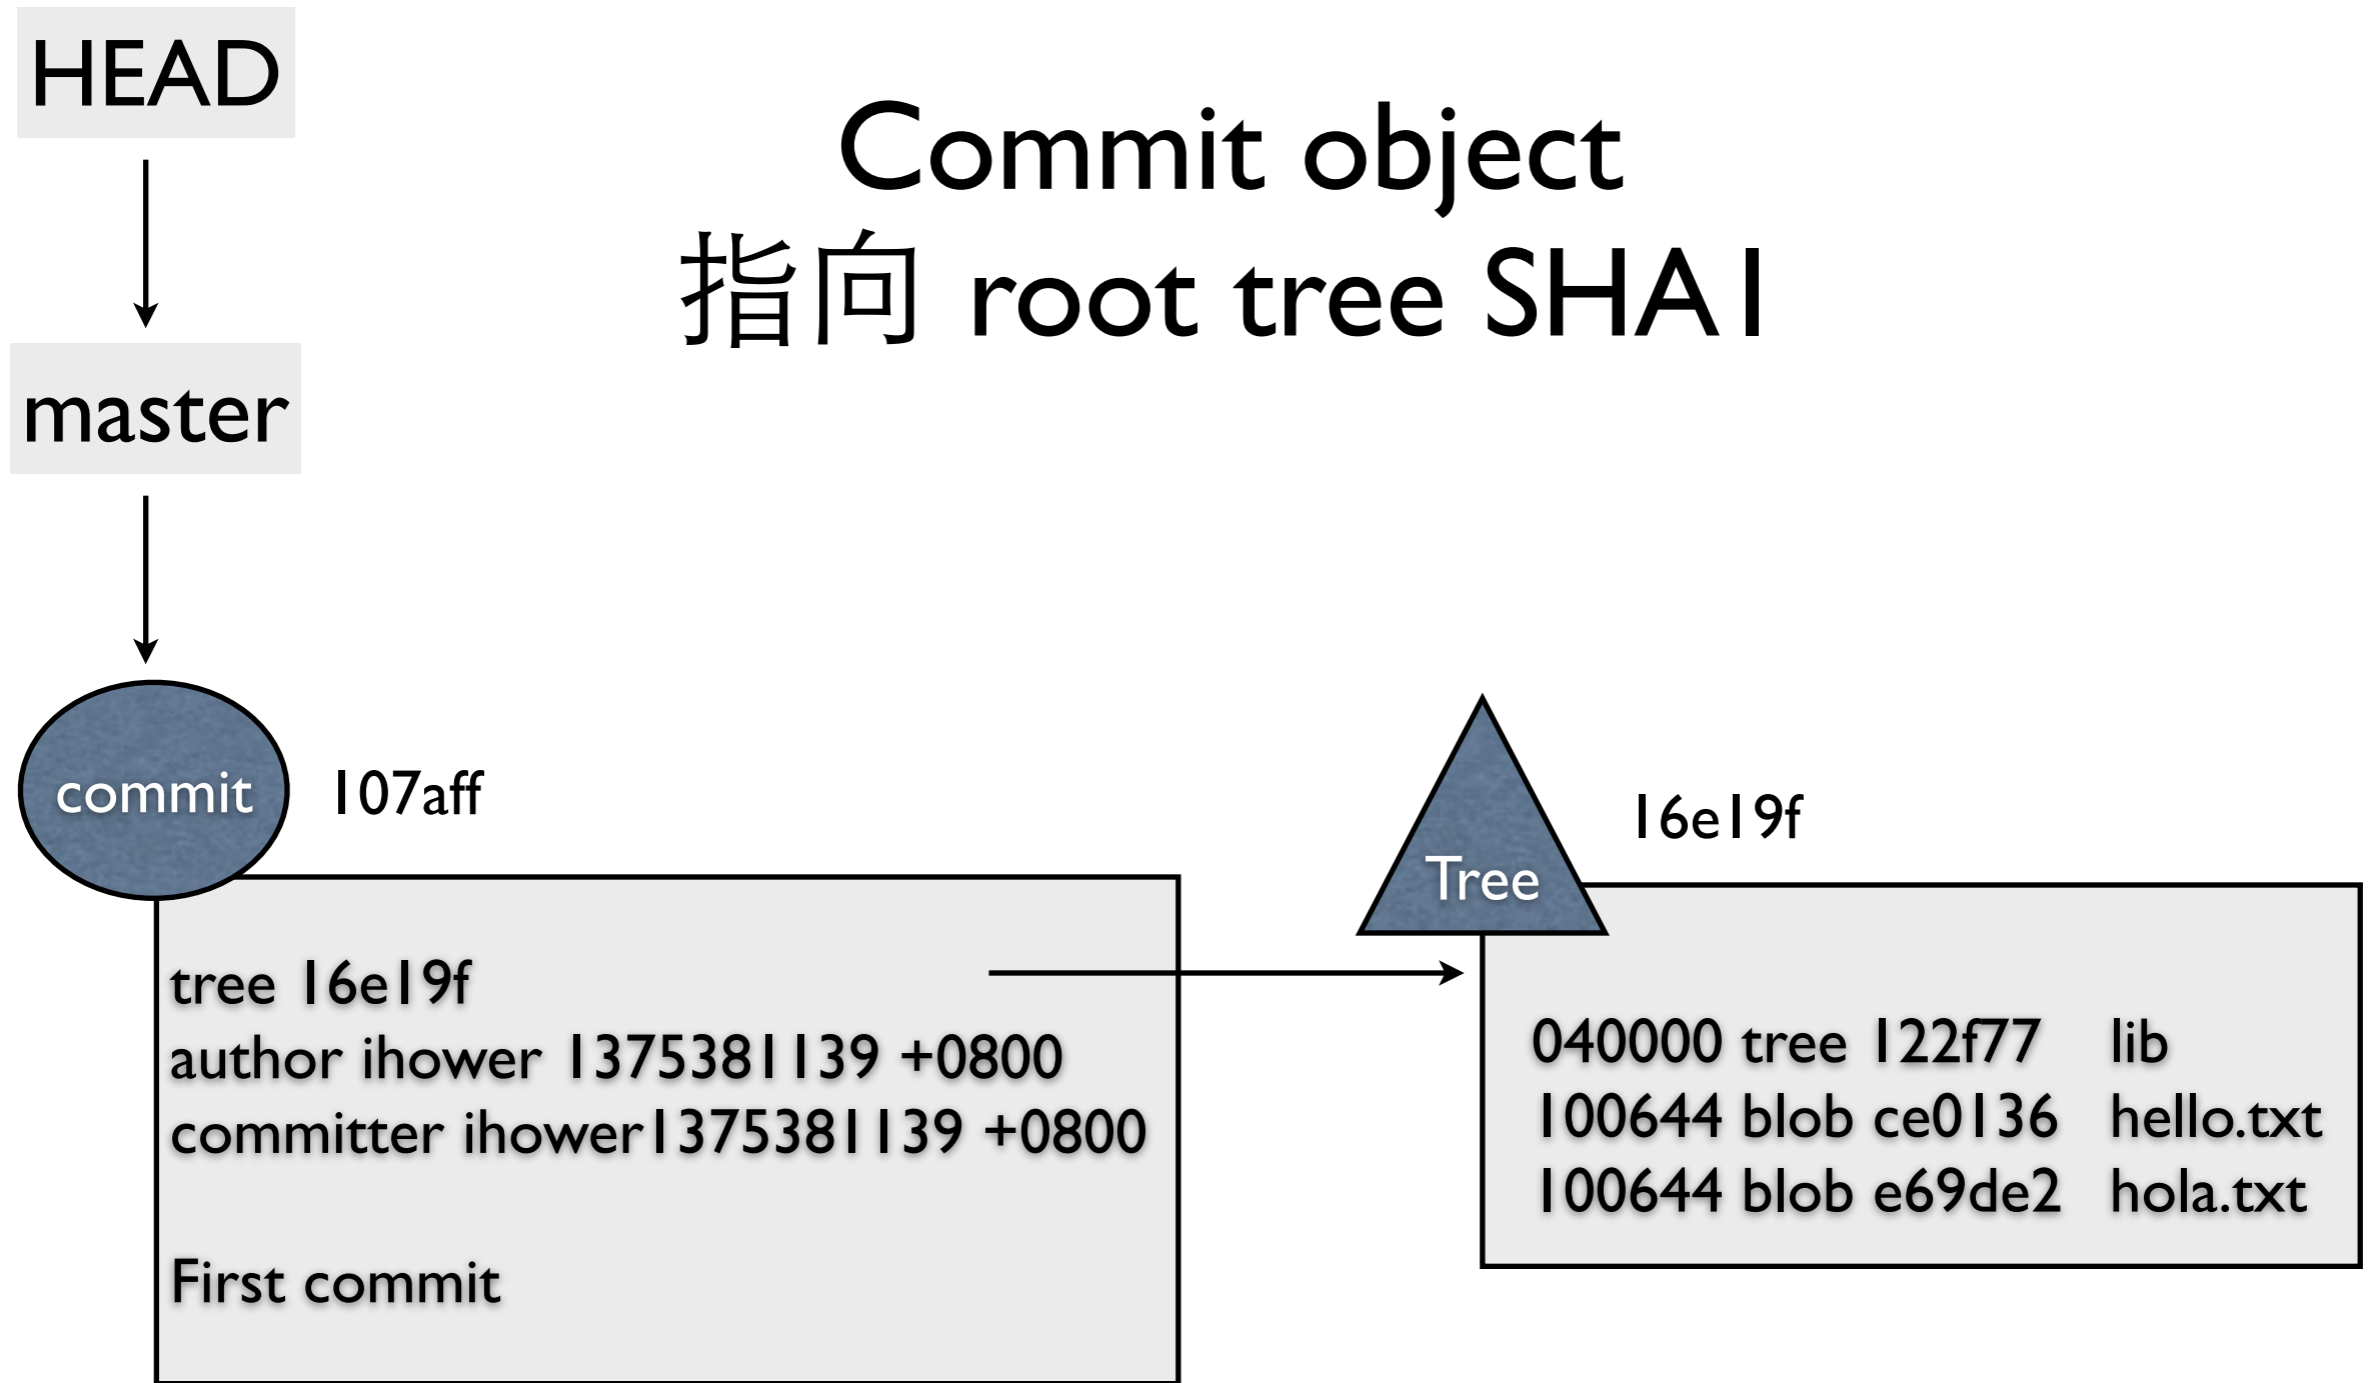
HEAD

master

Commit object
指向 root tree SHA1

commit

107aff

tree 16e19f
author ihower 1375381139 +0800
committer ihower1375381139 +0800

First commit

Tree

16e19f

| | | | |
|---|---|---|---|
| 040000 | tree | 122f77 | lib |
| 100644 | blob | ce0136 | hello.txt |
| 100644 | blob | e69de2 | hola.txt |